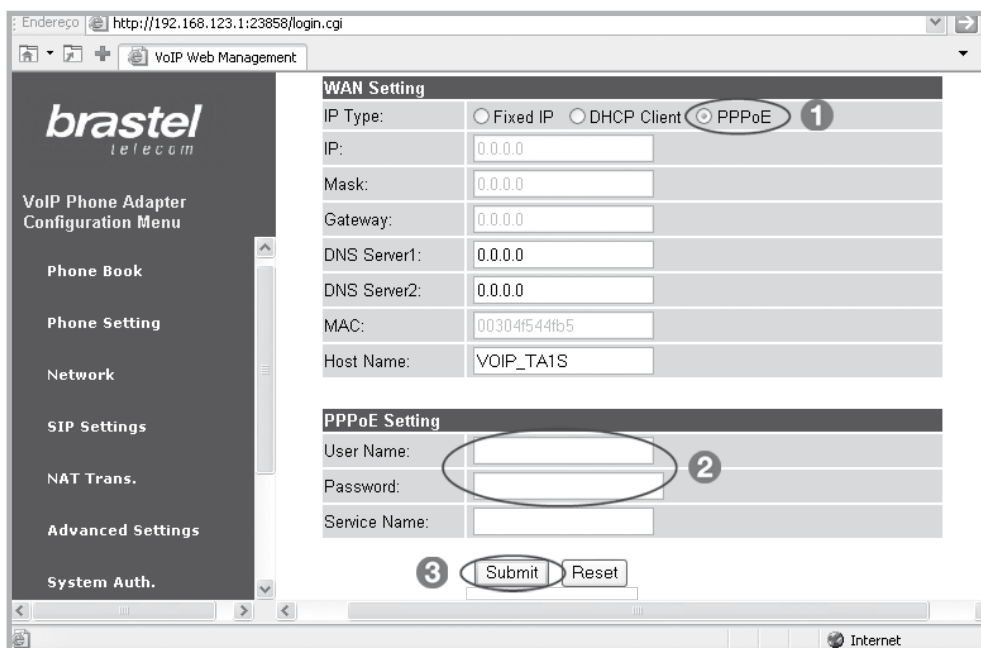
Endereço http://192.168.123.1:23858/login.cgi

VoIP Web Management

brastel
telecom

VoIP Phone Adapter Configuration Menu

Phone Book

Phone Setting

Network

SIP Settings

NAT Trans.

Advanced Settings

System Auth.

WAN Setting

| | |
|---|---|
| IP Type: | Fixed IP DHCP Client PPPoE 1 |
| IP: | 0.0.0.0 |
| Mask: | 0.0.0.0 |
| Gateway: | 0.0.0.0 |
| DNS Server1: | 0.0.0.0 |
| DNS Server2: | 0.0.0.0 |
| MAC: | 00304f544fb5 |
| Host Name: | VOIP_TA1S |

PPPoE Setting

| | |
|---|---|
| User Name: | |
| Password: | 2 |
| Service Name: | |

3 Submit Reset

Internet